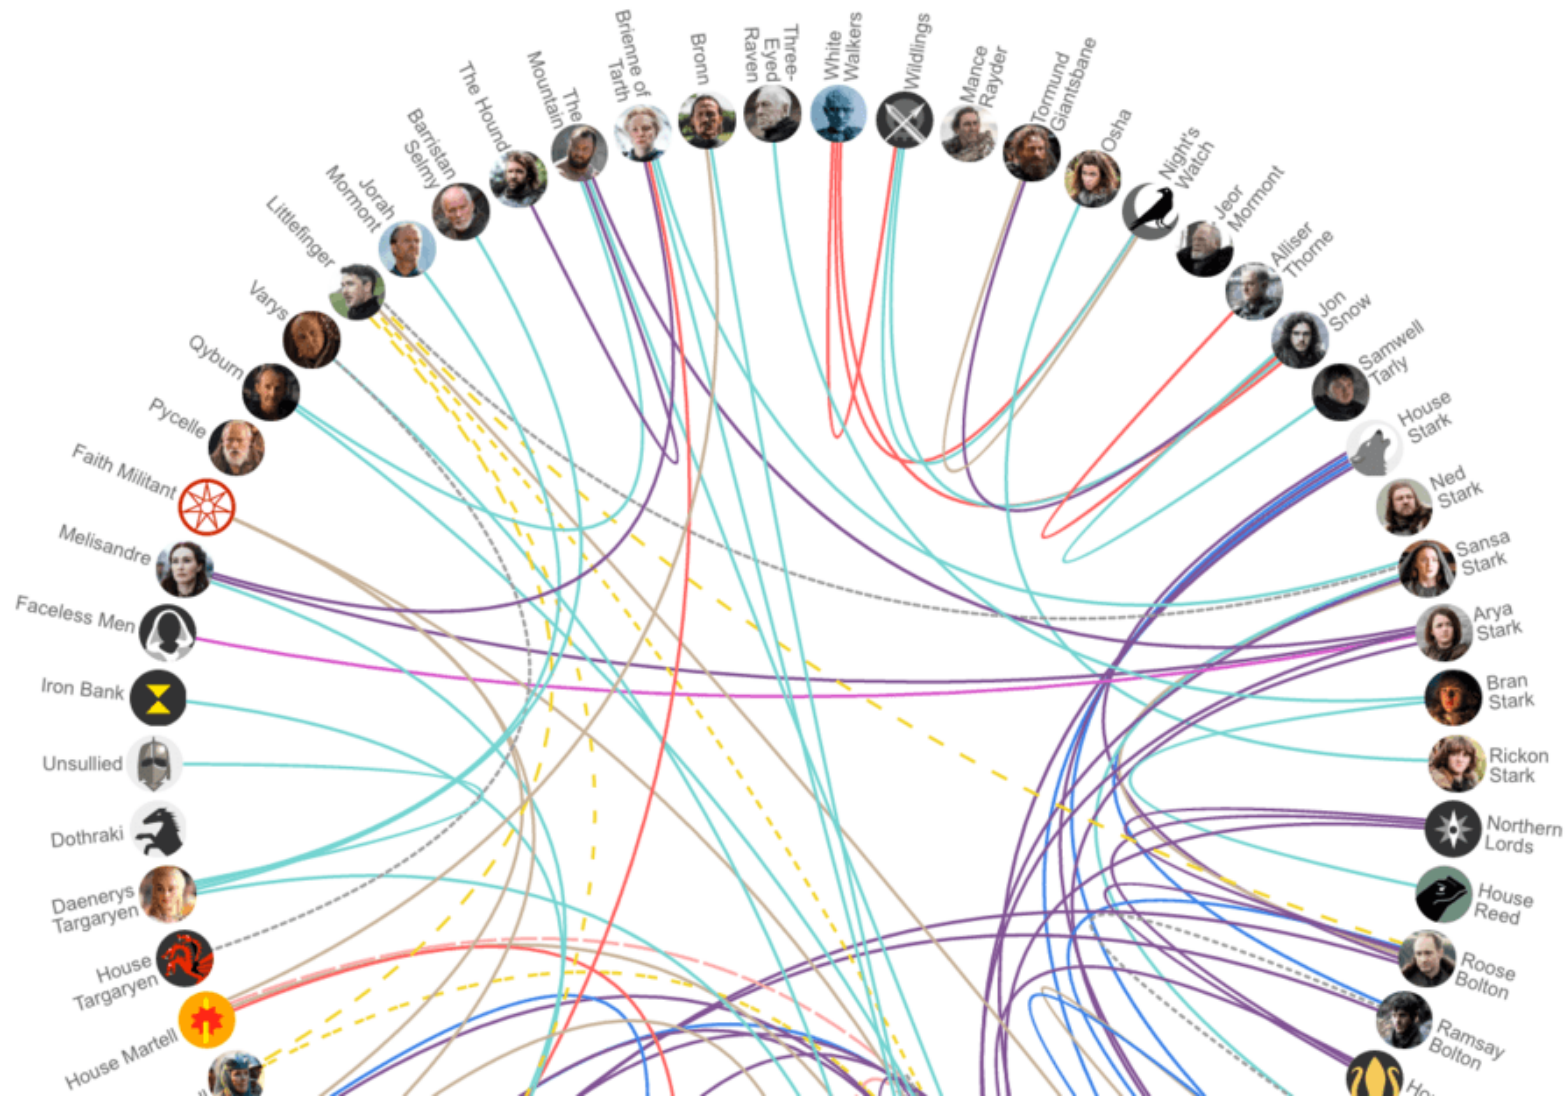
Brienne of Tarth
Bronn
Three-Eyed Raven
White Walkers
Wildlings
Mance Rayder
Tormund Giantsbane
Osha
Night's Watch
Jeor Mormont
Alliser Thorne
Jon Snow
Samwell Tarly
House Stark
Ned Stark
Sansa Stark
Arya Stark
Bran Stark
Rickon Stark
Northern Lords
House Reed
Roose Bolton
Ramsay Bolton
Ho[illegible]
The Mountain
The Hound
Barristan Selmy
Jorah Mormont
Littlefinger
Varys
Qyburn
Pycelle
Faith Militant
Melisandre
Faceless Men
Iron Bank
Unsullied
Dothraki
Daenerys Targaryen
House Targaryen
House Martell